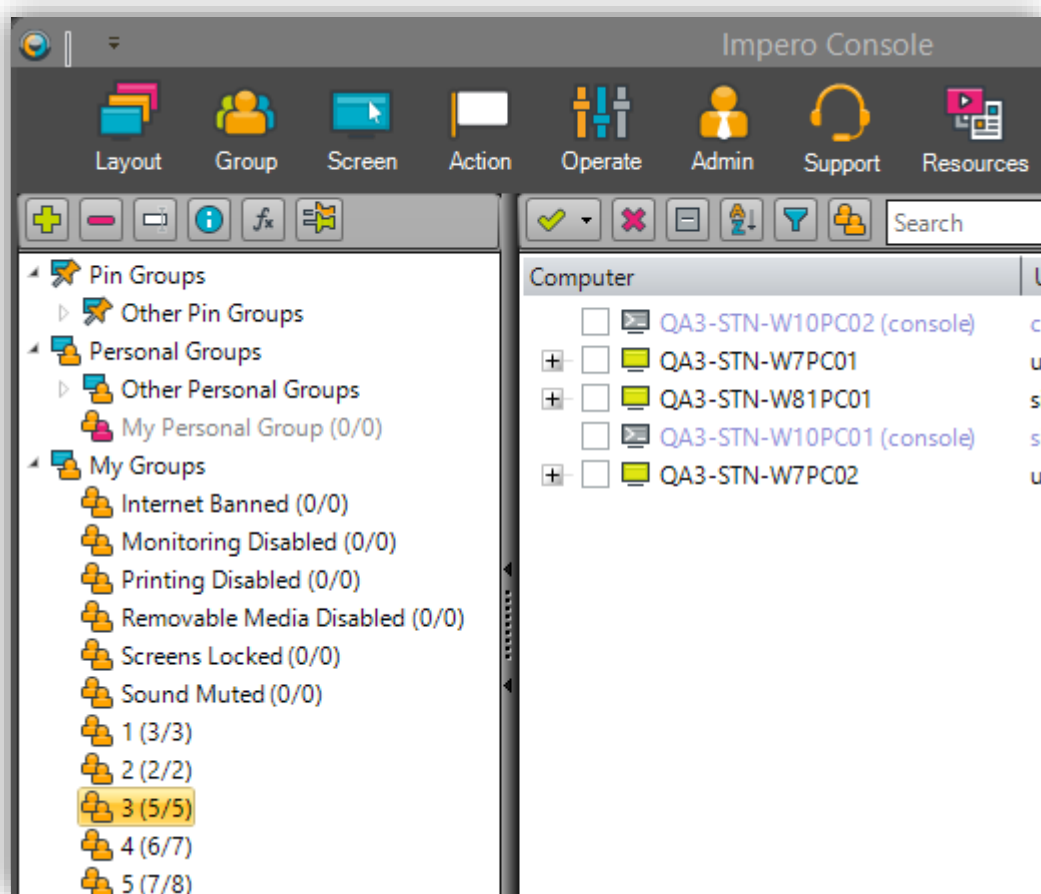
Impero Console

Layout Group Screen Action Operate Admin Support Resources

Search

Pin Groups
Other Pin Groups
Personal Groups
Other Personal Groups
My Personal Group (0/0)
My Groups
Internet Banned (0/0)
Monitoring Disabled (0/0)
Printing Disabled (0/0)
Removable Media Disabled (0/0)
Screens Locked (0/0)
Sound Muted (0/0)
1 (3/3)
2 (2/2)
3 (5/5)
4 (6/7)
5 (7/8)

| Computer | U |
|---|---|
| QA3-STN-W10PC02 (console) | c |
| QA3-STN-W7PC01 | u |
| QA3-STN-W81PC01 | s |
| QA3-STN-W10PC01 (console) | s |
| QA3-STN-W7PC02 | u |